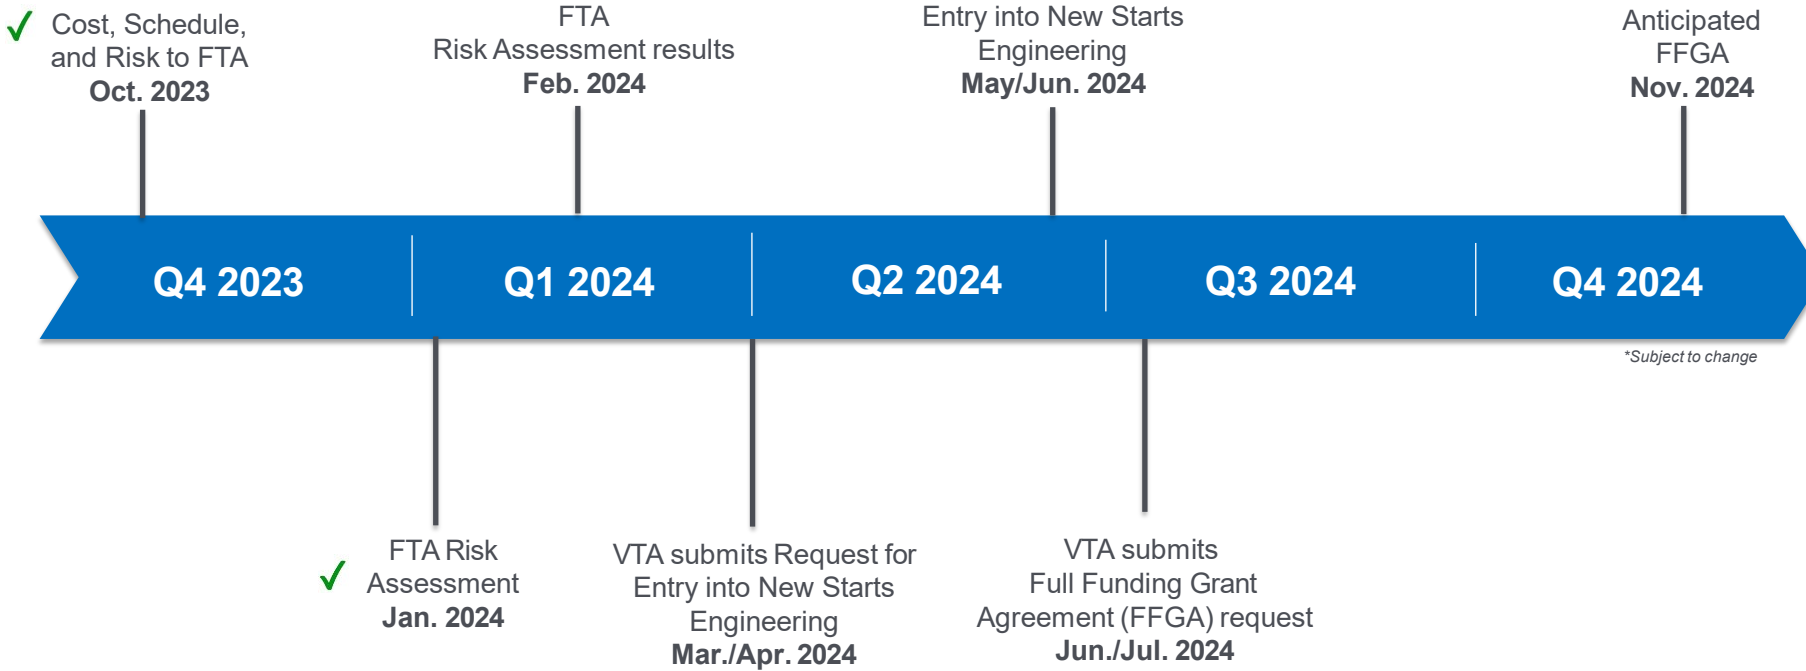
✓ Cost, Schedule, and Risk to FTA
**Oct. 2023**

FTA
Risk Assessment results
**Feb. 2024**

Entry into New Starts Engineering
**May/Jun. 2024**

Anticipated FFGA
**Nov. 2024**

Q4 2023

Q1 2024

Q2 2024

Q3 2024

Q4 2024

*Subject to change

✓ FTA Risk Assessment
**Jan. 2024**

VTA submits Request for Entry into New Starts Engineering
**Mar./Apr. 2024**

VTA submits Full Funding Grant Agreement (FFGA) request
**Jun./Jul. 2024**